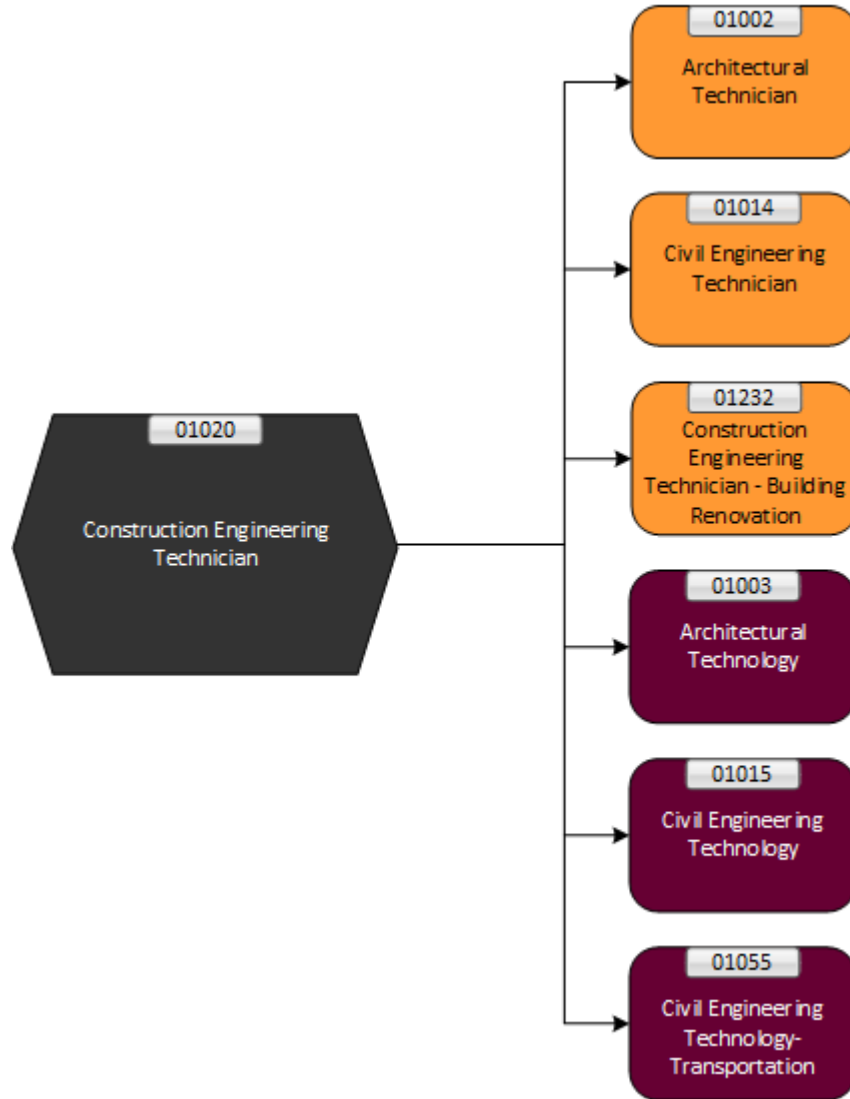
01020

Construction Engineering Technician

01002

Architectural Technician

01014

Civil Engineering Technician

01232

Construction Engineering Technician - Building Renovation

01003

Architectural Technology

01015

Civil Engineering Technology

01055

Civil Engineering Technology-Transportation